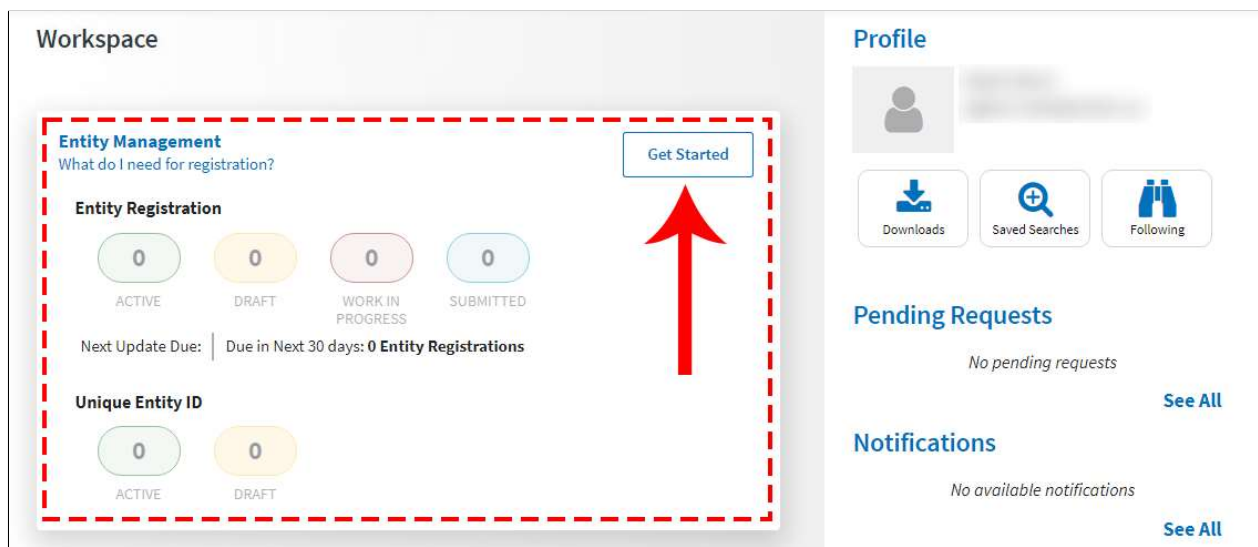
Workspace

Entity Management
What do I need for registration?

Get Started

Entity Registration

0 ACTIVE

0 DRAFT

0 WORK IN PROGRESS

0 SUBMITTED

Next Update Due: | Due in Next 30 days: **0 Entity Registrations**

Unique Entity ID

0 ACTIVE

0 DRAFT

Profile

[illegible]
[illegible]

Downloads

Saved Searches

Following

Pending Requests

*No pending requests*

See All

Notifications

*No available notifications*

See All